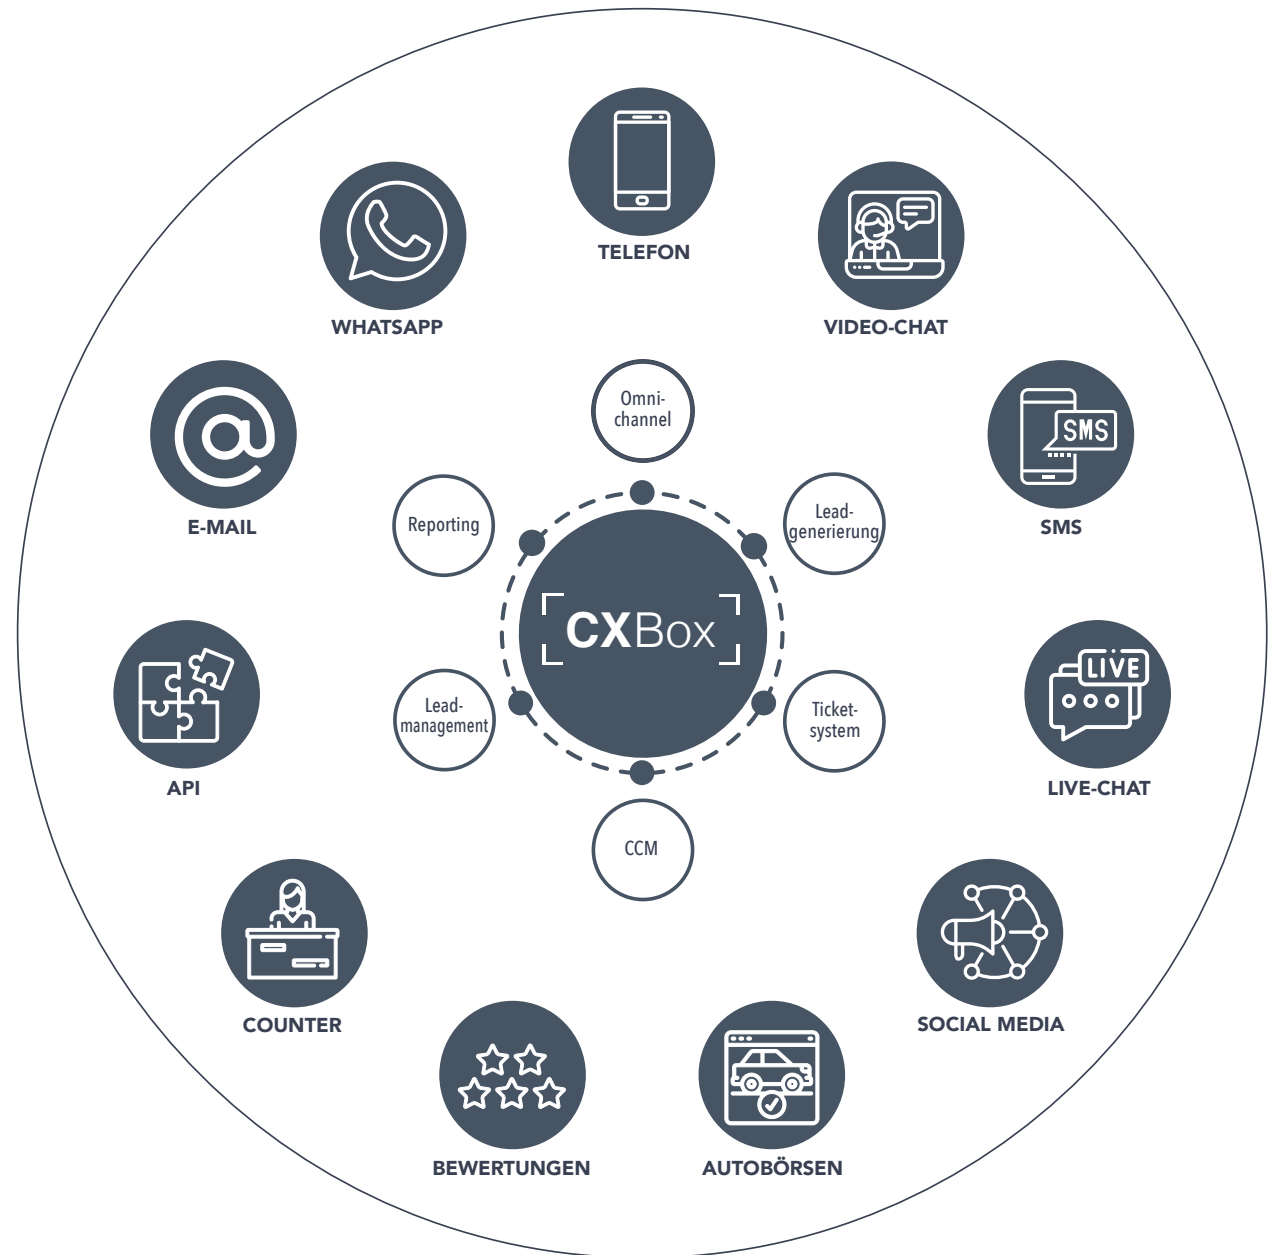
TELEFON

WHATSAPP

VIDEO-CHAT

E-MAIL

SMS

API

LIVE-CHAT

COUNTER

SOCIAL MEDIA

BEWERTUNGEN

AUTOBÖRSEN

Omnichannel

Leadgenerierung

Ticketsystem

CCM

Leadmanagement

Reporting

CXBox

SMS

LIVE